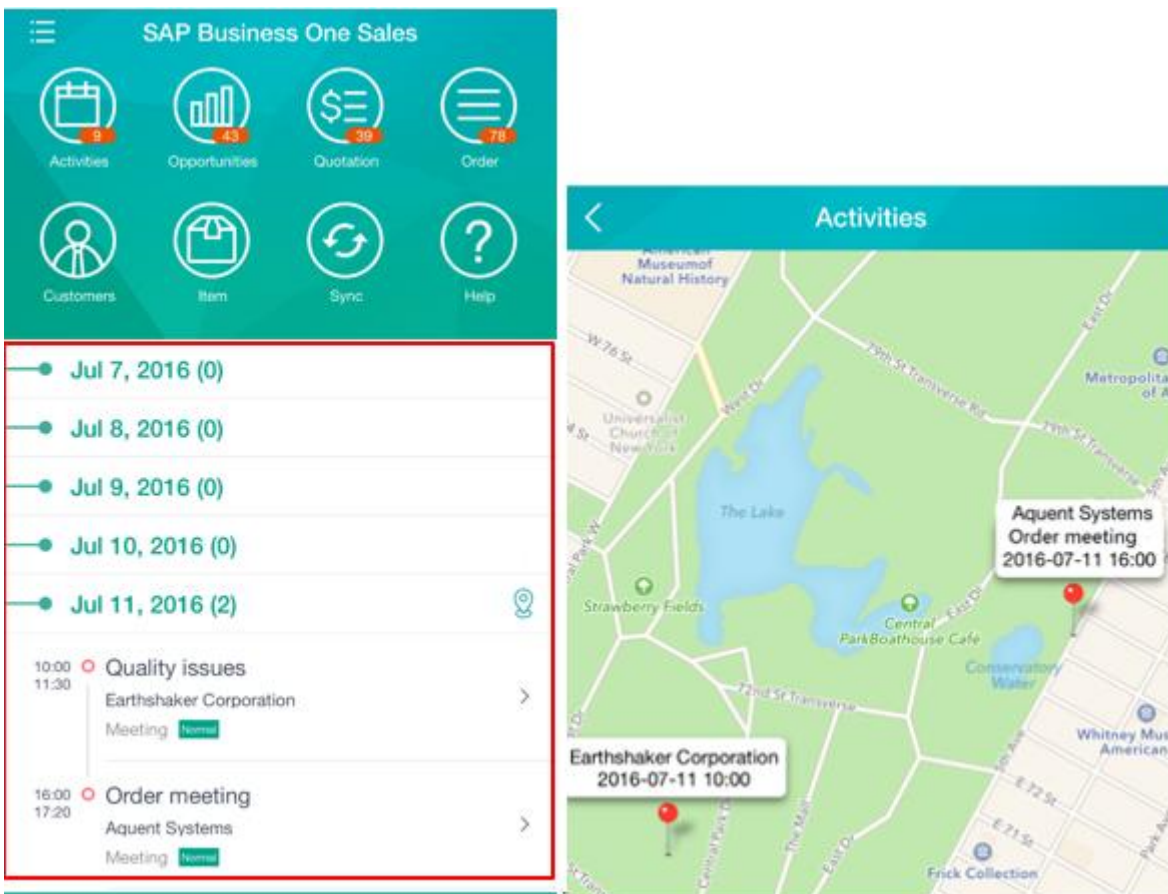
SAP Business One Sales

9
Activities
43
Opportunities
39
Quotation
78
Order

Customers
Item
Sync
Help

Jul 7, 2016 (0)
Jul 8, 2016 (0)
Jul 9, 2016 (0)
Jul 10, 2016 (0)
Jul 11, 2016 (2)

10:00
11:30
Quality issues
Earthshaker Corporation
Meeting Normal

16:00
17:20
Order meeting
Aquent Systems
Meeting Normal

Activities

American Museumof Natural History
W 76 St
Universalist Church of New York
West Dr
79th St Transverse Rd
Metropolitan of A
The Lake
Strawberry Fields
Central ParkBoathouse Cafe
East Dr
Conservatory Water
72nd St Transverse
Whitney Museum American
Central Park W
Central Park Dr
The Mall
East Dr
5th Ave
E 72 St
E 71 St
Frick Collection

Aquent Systems
Order meeting
2016-07-11 16:00

Earthshaker Corporation
2016-07-11 10:00